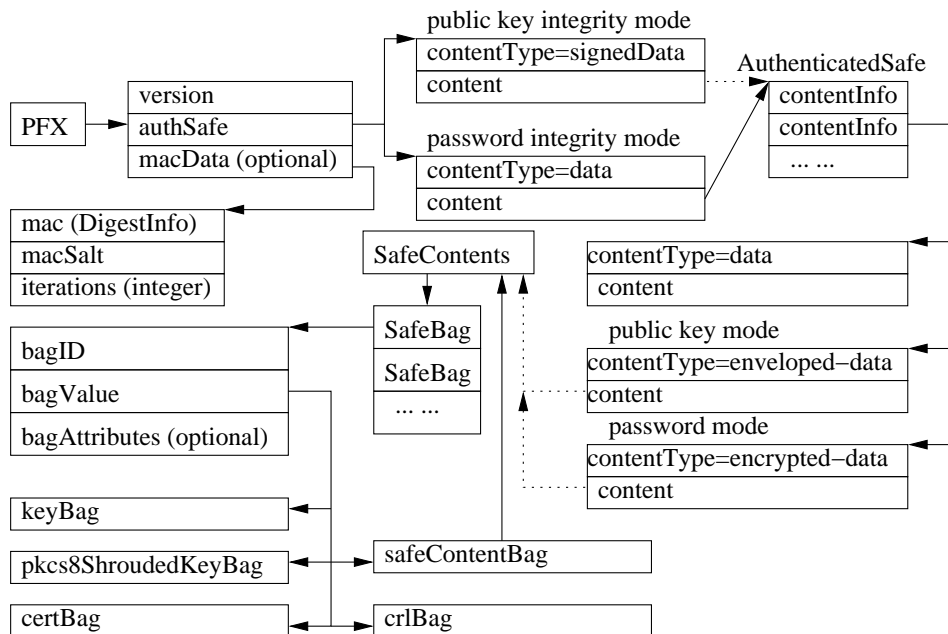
public key integrity mode
contentType=signedData
content
AuthenticatedSafe
contentInfo
contentInfo
... ...
PFX
version
authSafe
macData (optional)
password integrity mode
contentType=data
content
mac (DigestInfo)
macSalt
iterations (integer)
SafeContents
contentType=data
content
SafeBag
SafeBag
... ...
bagID
bagValue
bagAttributes (optional)
public key mode
contentType=enveloped−data
content
password mode
contentType=encrypted−data
content
keyBag
pkcs8ShroudedKeyBag
safeContentBag
certBag
crlBag